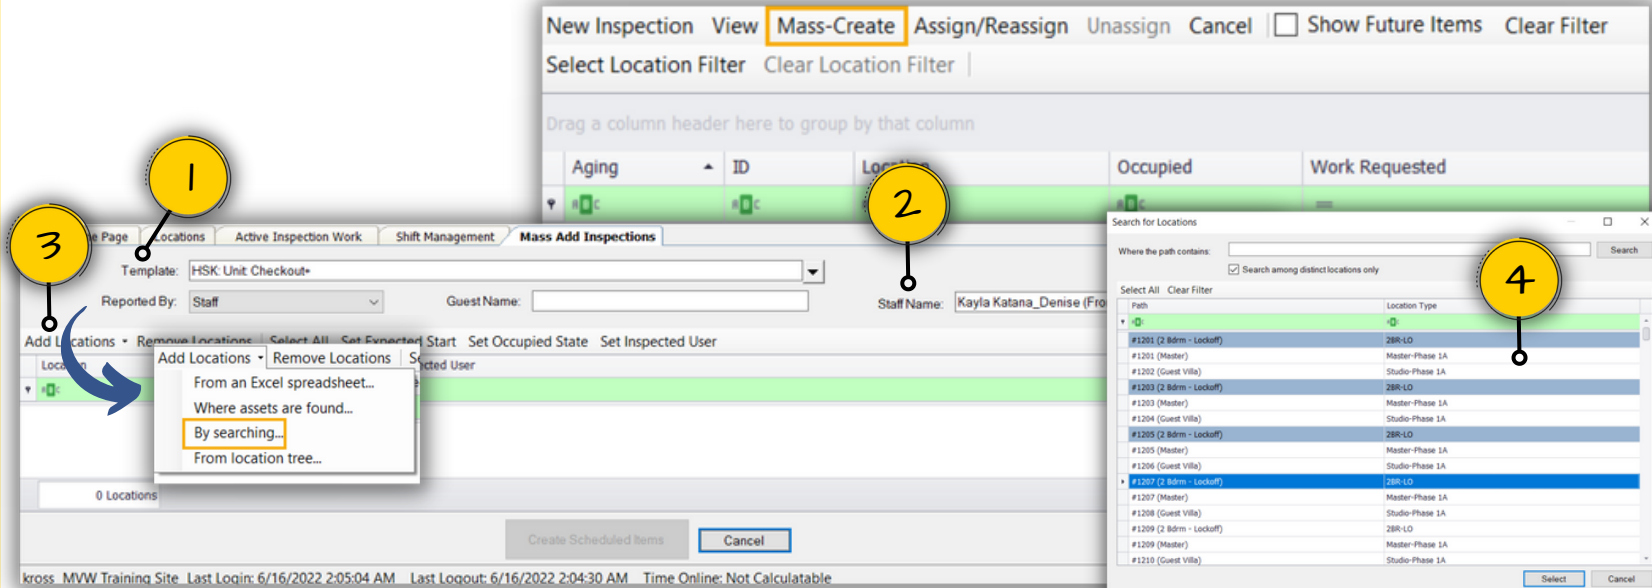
New Inspection View Mass-Create Assign/Reassign Unassign Cancel Show Future Items Clear Filter
Select Location Filter Clear Location Filter

Drag a column header here to group by that column

| Aging | ID | Location | Occupied | Work Requested |
|---|---|---|---|---|

1

2

3

4

e Page Locations Active Inspection Work Shift Management Mass Add Inspections

Template: HSK: Unit Checkout*

Reported By: Staff Guest Name: Staff Name: Kayla Katana_Denise (Fro

Add Locations Remove Locations Select All Set Expected Start Set Occupied State Set Inspected User

Add Locations Remove Locations Selected User
From an Excel spreadsheet...
Where assets are found...
By searching...
From location tree...

0 Locations

Create Scheduled Items Cancel

kross MVW Training Site Last Login: 6/16/2022 2:05:04 AM Last Logout: 6/16/2022 2:04:30 AM Time Online: Not Calculatable

Search for Locations

Where the path contains: Search
Search among distinct locations only

Select All Clear Filter

| Path | Location Type |
|---|---|
| #1201 (2 Bdrm - Lockoff) | 2BR-LO |
| #1201 (Master) | Master-Phase 1A |
| #1202 (Guest Villa) | Studio-Phase 1A |
| #1203 (2 Bdrm - Lockoff) | 2BR-LO |
| #1203 (Master) | Master-Phase 1A |
| #1204 (Guest Villa) | Studio-Phase 1A |
| #1205 (2 Bdrm - Lockoff) | 2BR-LO |
| #1205 (Master) | Master-Phase 1A |
| #1206 (Guest Villa) | Studio-Phase 1A |
| #1207 (2 Bdrm - Lockoff) | 2BR-LO |
| #1207 (Master) | Master-Phase 1A |
| #1208 (Guest Villa) | Studio-Phase 1A |
| #1209 (2 Bdrm - Lockoff) | 2BR-LO |
| #1209 (Master) | Master-Phase 1A |
| #1210 (Guest Villa) | Studio-Phase 1A |

Select Cancel